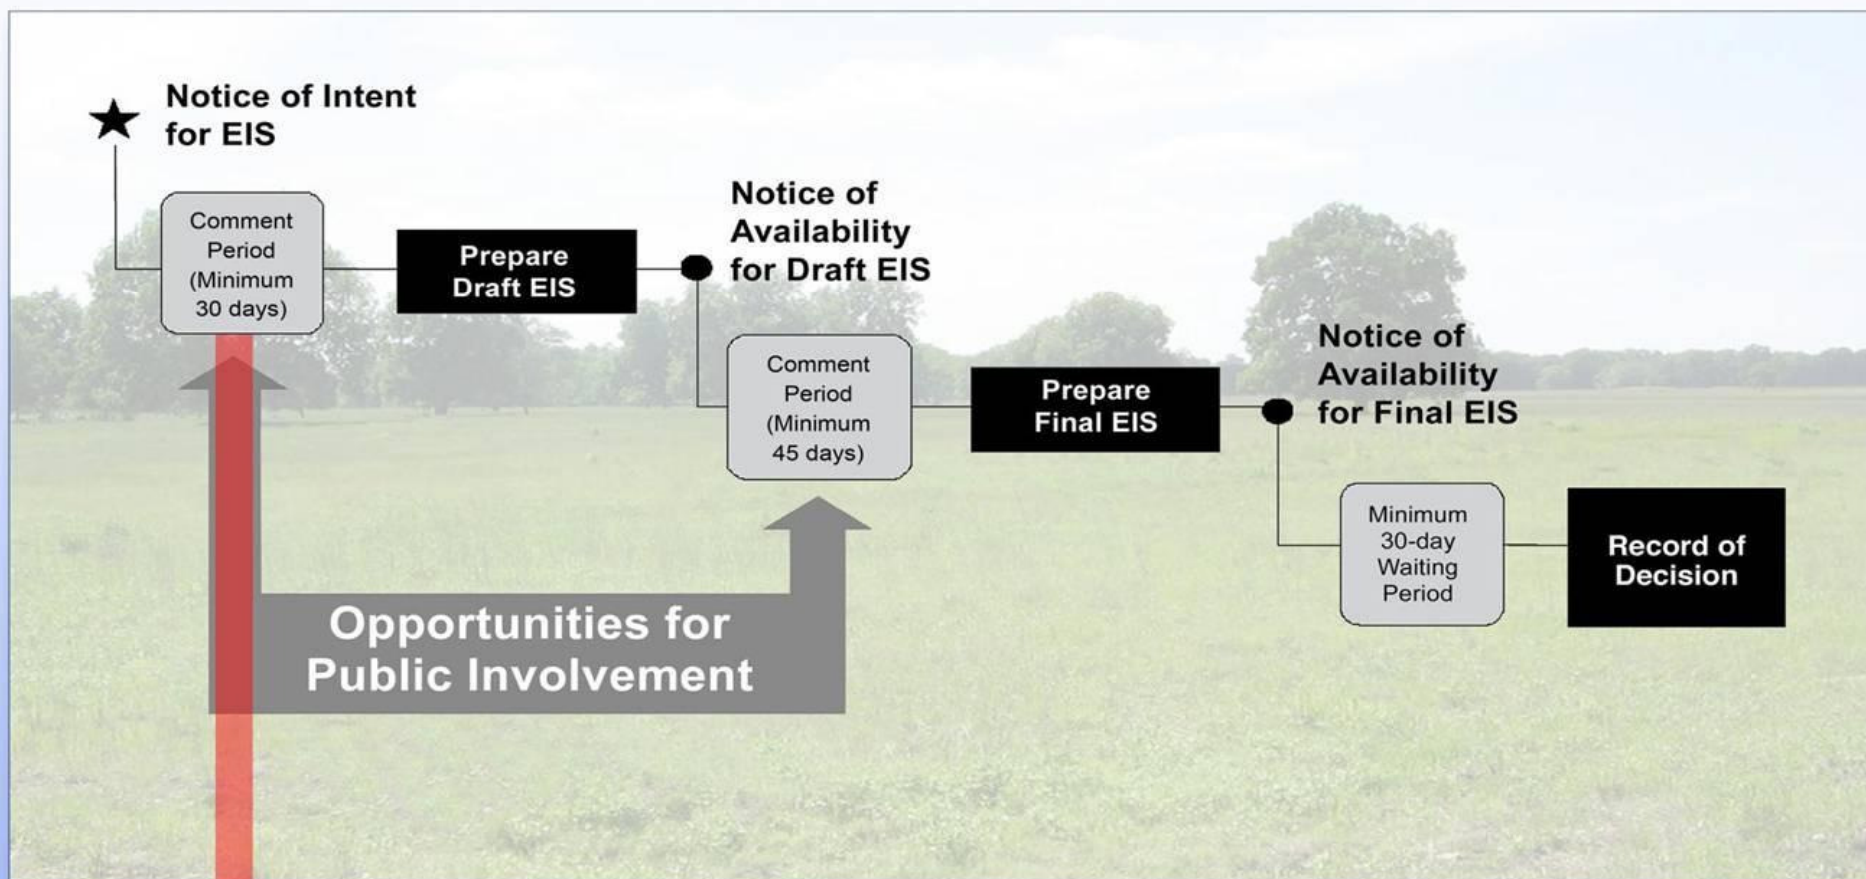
Notice of Intent for EIS

Comment Period (Minimum 30 days)

Prepare Draft EIS

Notice of Availability for Draft EIS

Comment Period (Minimum 45 days)

Prepare Final EIS

Notice of Availability for Final EIS

Minimum 30-day Waiting Period

Record of Decision

Opportunities for Public Involvement